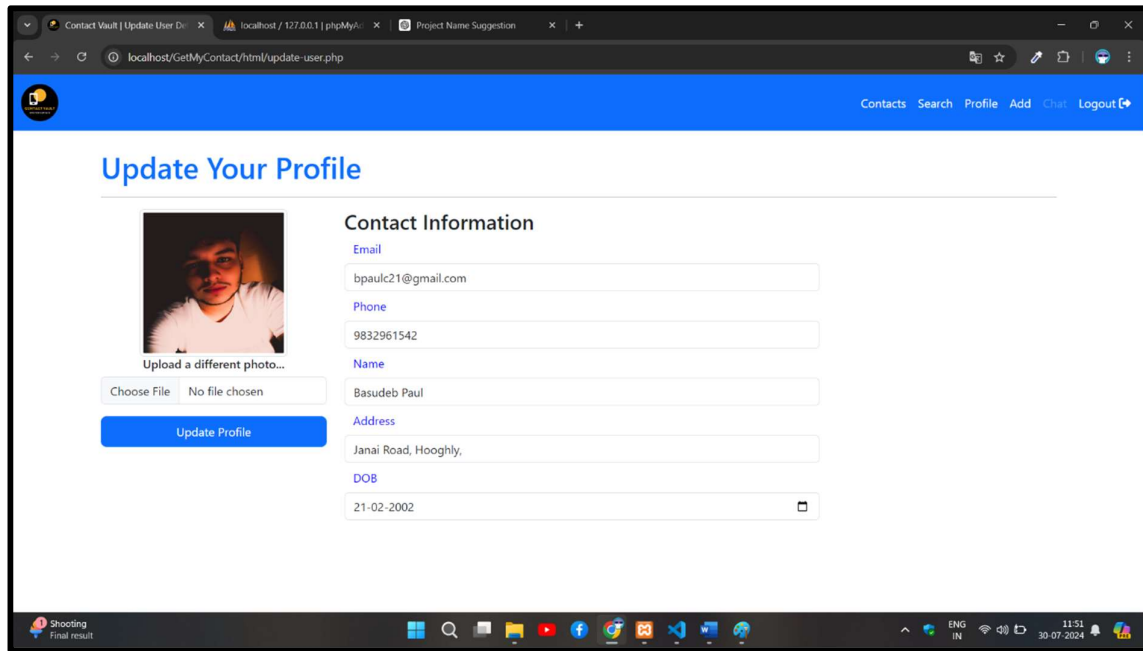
Contact Vault | Update User De ×
localhost / 127.0.0.1 | phpMyA ×
Project Name Suggestion ×
+

localhost/GetMyContact/html/update-user.php

Contacts Search Profile Add Chat Logout

Update Your Profile

Upload a different photo...

Choose File No file chosen

Update Profile

Contact Information

Email

bpaulc21@gmail.com

Phone

9832961542

Name

Basudeb Paul

Address

Janai Road, Hooghly,

DOB

21-02-2002

Shooting
Final result

ENG
IN

11:51
30-07-2024